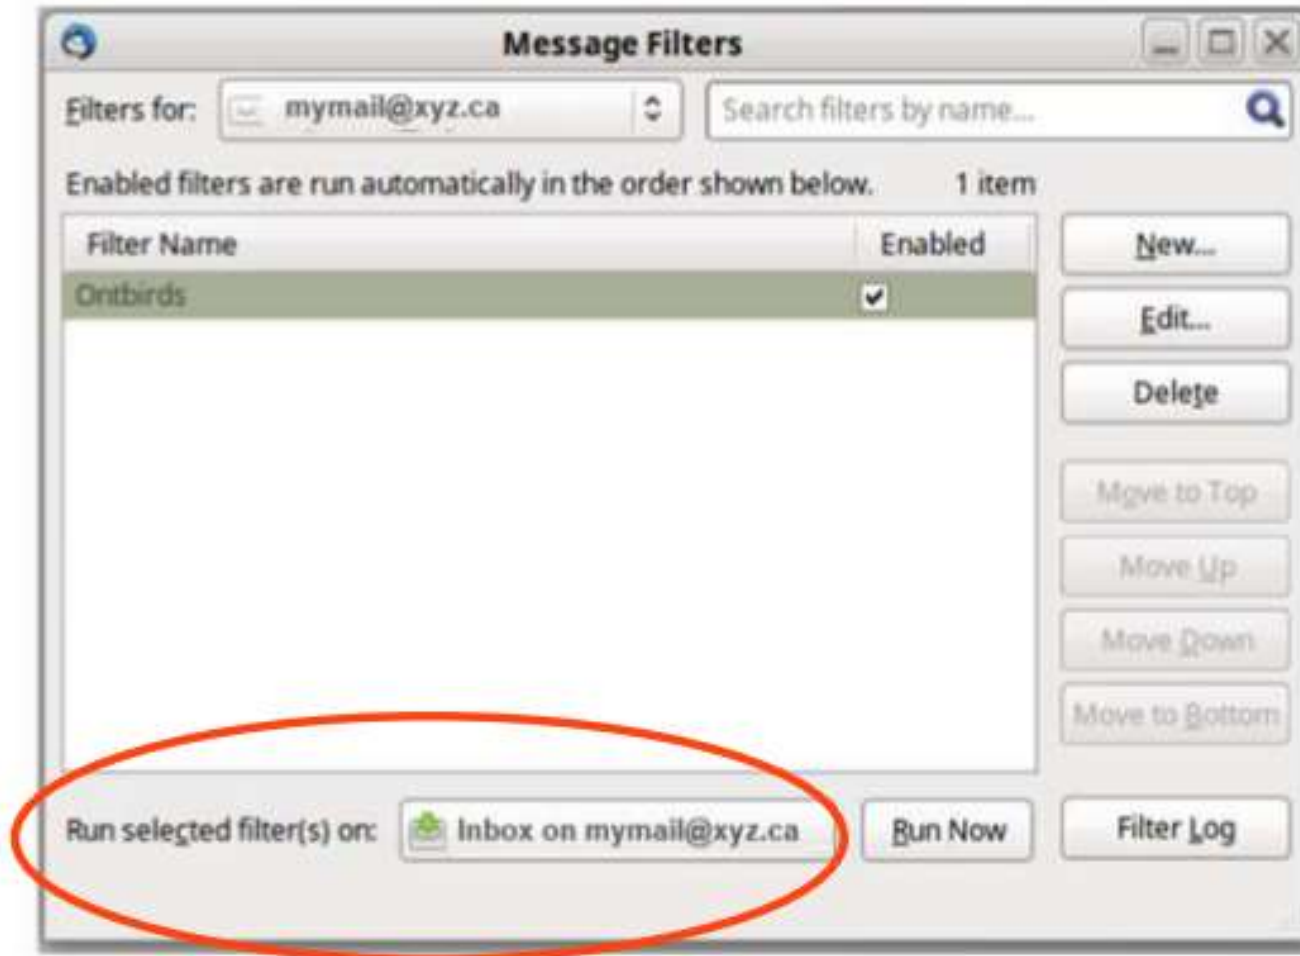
Message Filters

Filters for: mymail@xyz.ca

Search filters by name...

Enabled filters are run automatically in the order shown below. 1 item

| Filter Name | Enabled |
|---|---|
| Ontbirds | ✔ |

New...
Edit...
Delete
Move to Top
Move Up
Move Down
Move to Bottom

Run selected filter(s) on: Inbox on mymail@xyz.ca

Run Now

Filter Log